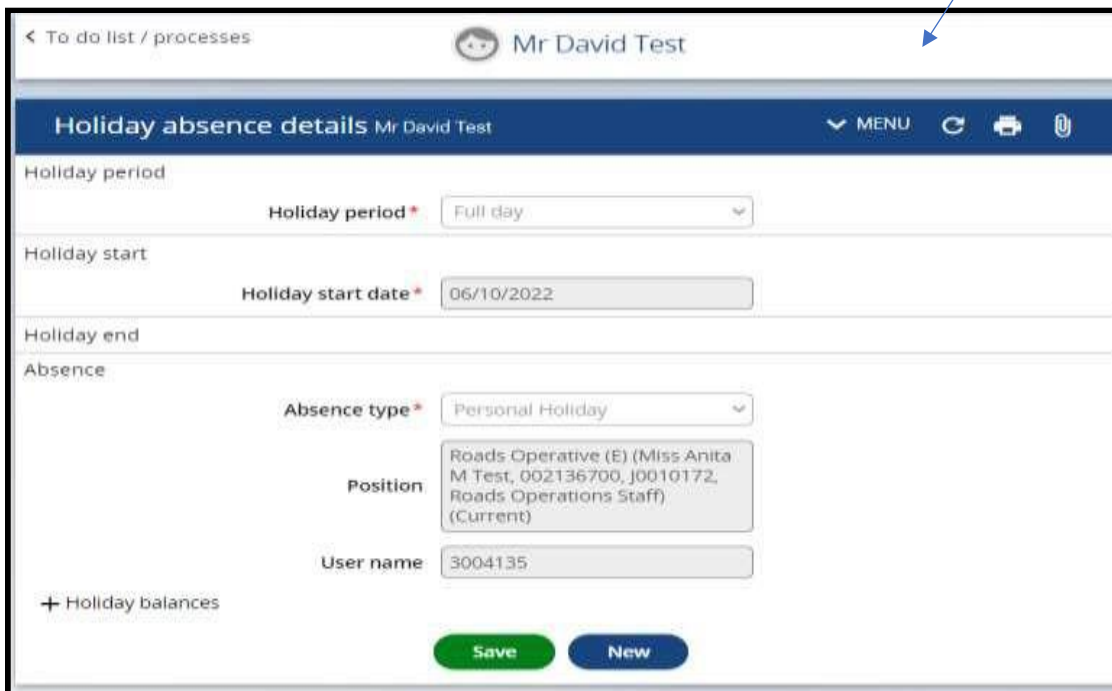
< To do list / processes

Mr David Test

Holiday absence details Mr David Test

MENU

Holiday period

Holiday period * Full day

Holiday start

Holiday start date * 06/10/2022

Holiday end

Absence

Absence type * Personal Holiday

Position Roads Operative (E) (Miss Anita M Test, 002136700, J0010172, Roads Operations Staff) (Current)

User name 3004135

+ Holiday balances

Save

New